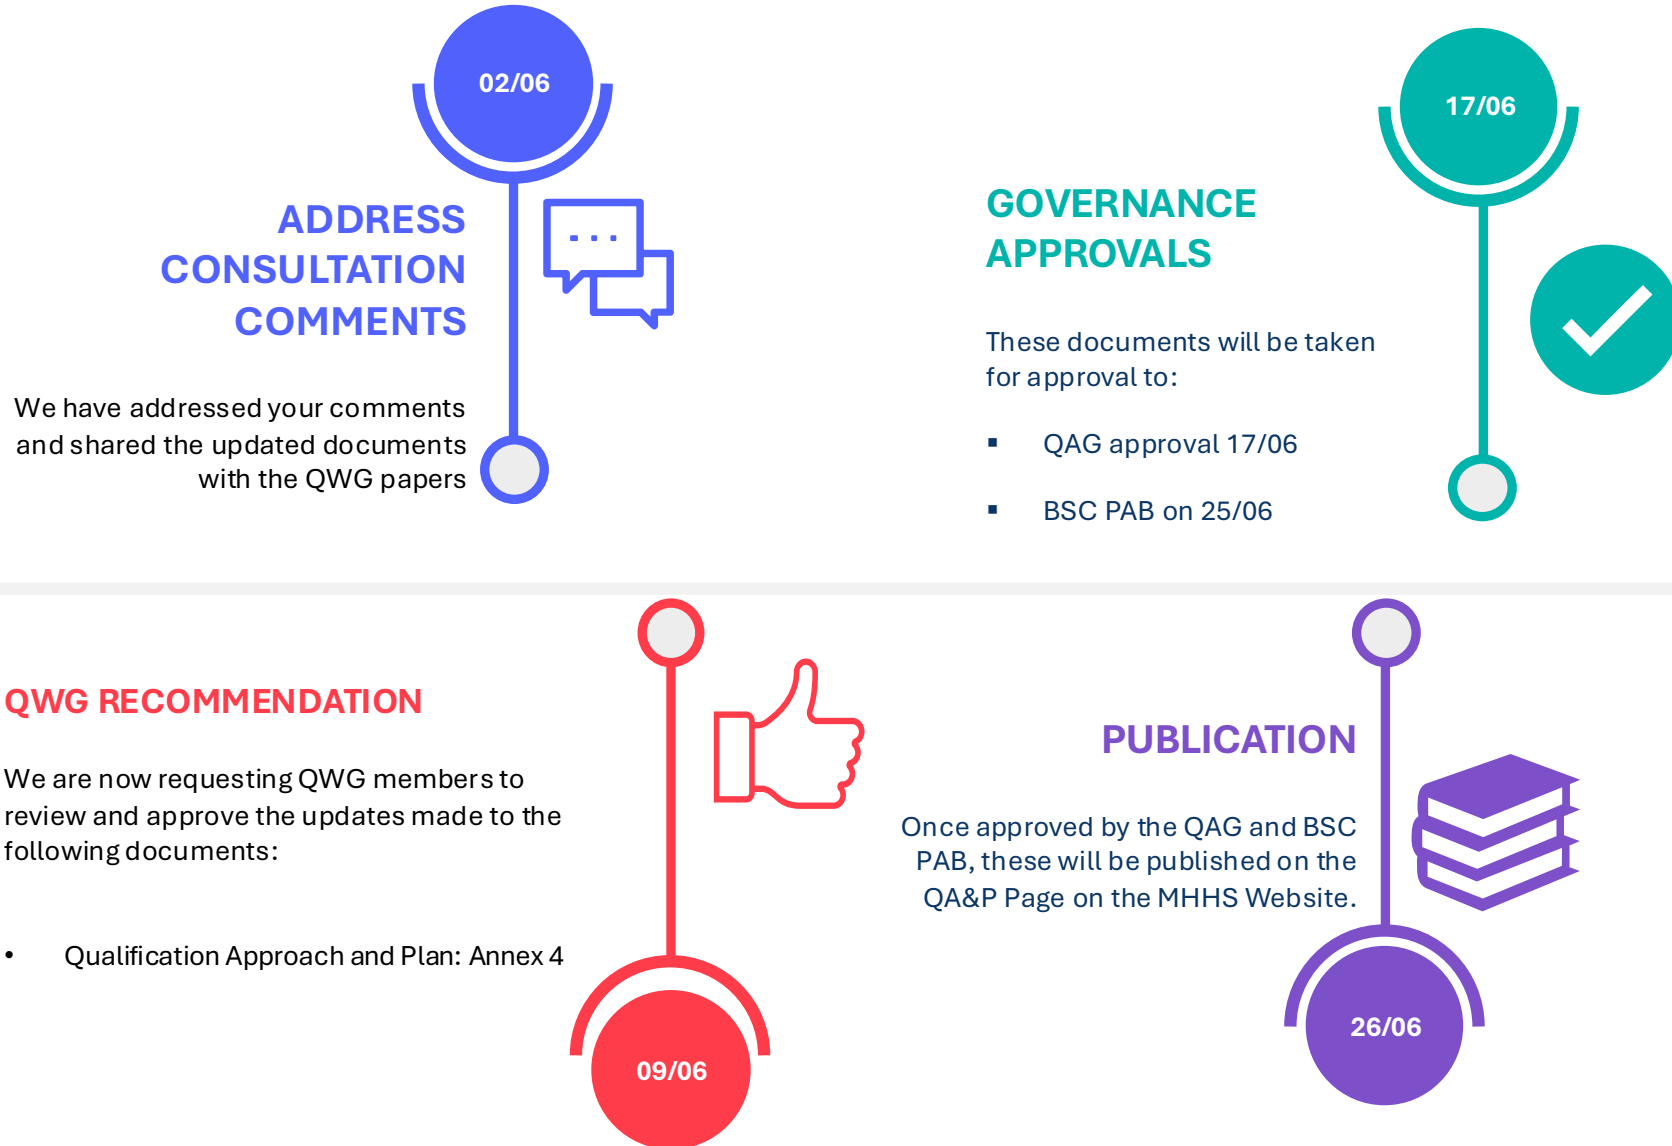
02/06

ADDRESS CONSULTATION COMMENTS

We have addressed your comments and shared the updated documents with the QWG papers

17/06

GOVERNANCE APPROVALS

These documents will be taken for approval to:

- QAG approval 17/06
- BSC PAB on 25/06

QWG RECOMMENDATION

We are now requesting QWG members to review and approve the updates made to the following documents:

- Qualification Approach and Plan: Annex 4

09/06

PUBLICATION

Once approved by the QAG and BSC PAB, these will be published on the QA&P Page on the MHHS Website.

26/06